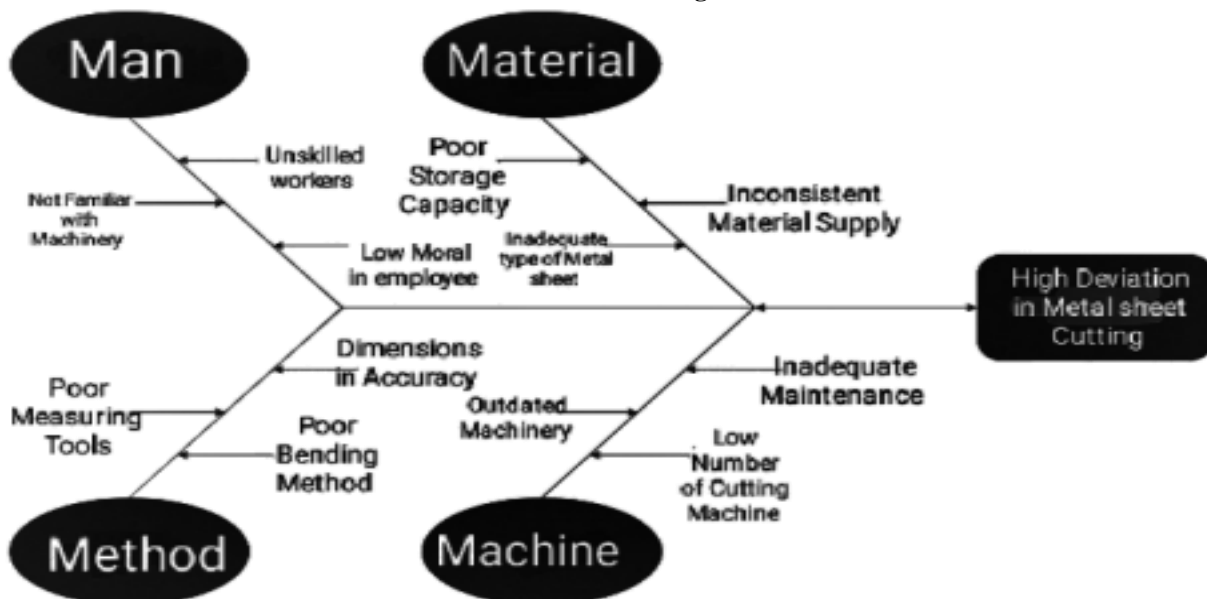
Man

Material

Unskilled workers

Not Familiar with Machinery

Low Moral in employee

Poor Storage Capacity

Inconsistent Material Supply

Inadequate type of Metal sheet

High Deviation in Metal sheet Cutting

Dimensions in Accuracy

Poor Measuring Tools

Poor Bending Method

Inadequate Maintenance

Outdated Machinery

Low Number of Cutting Machine

Method

Machine